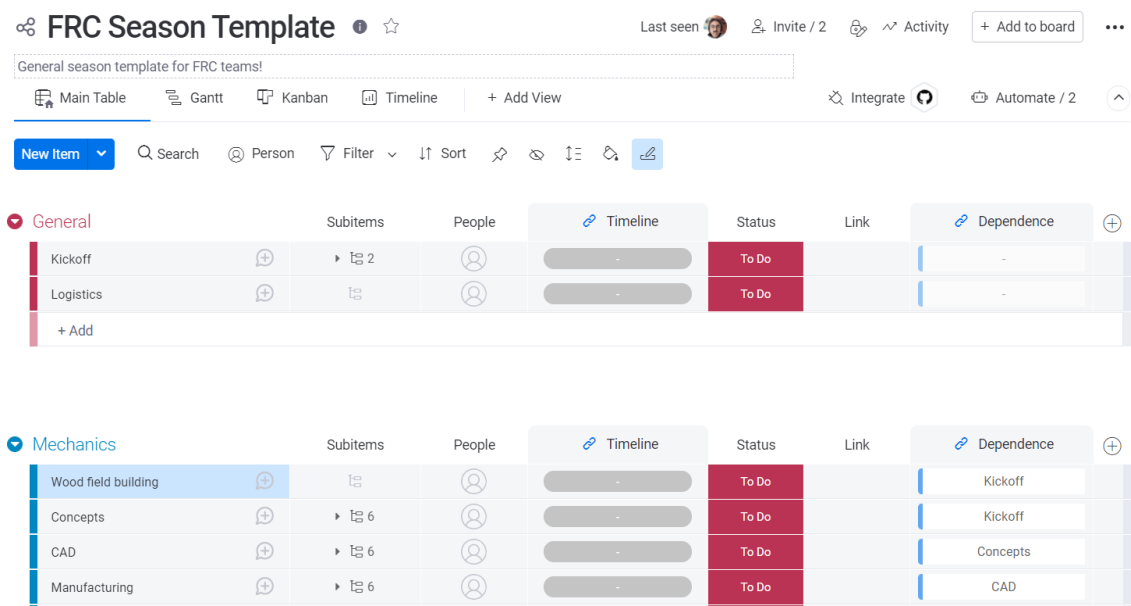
FRC Season Template

Last seen Invite / 2 Activity + Add to board

General season template for FRC teams!

Main Table Gantt Kanban Timeline + Add View Integrate Automate / 2

New Item Search Person Filter Sort

General

| | Subitems | People | Timeline | Status | Link | Dependence |
|---|---|---|---|---|---|---|
| Kickoff | 2 | | - | To Do | | - |
| Logistics | | | - | To Do | | - |
| + Add | | | | | | |

Mechanics

| | Subitems | People | Timeline | Status | Link | Dependence |
|---|---|---|---|---|---|---|
| Wood field building | | | - | To Do | | Kickoff |
| Concepts | 6 | | - | To Do | | Kickoff |
| CAD | 6 | | - | To Do | | Concepts |
| Manufacturing | 6 | | - | To Do | | CAD |